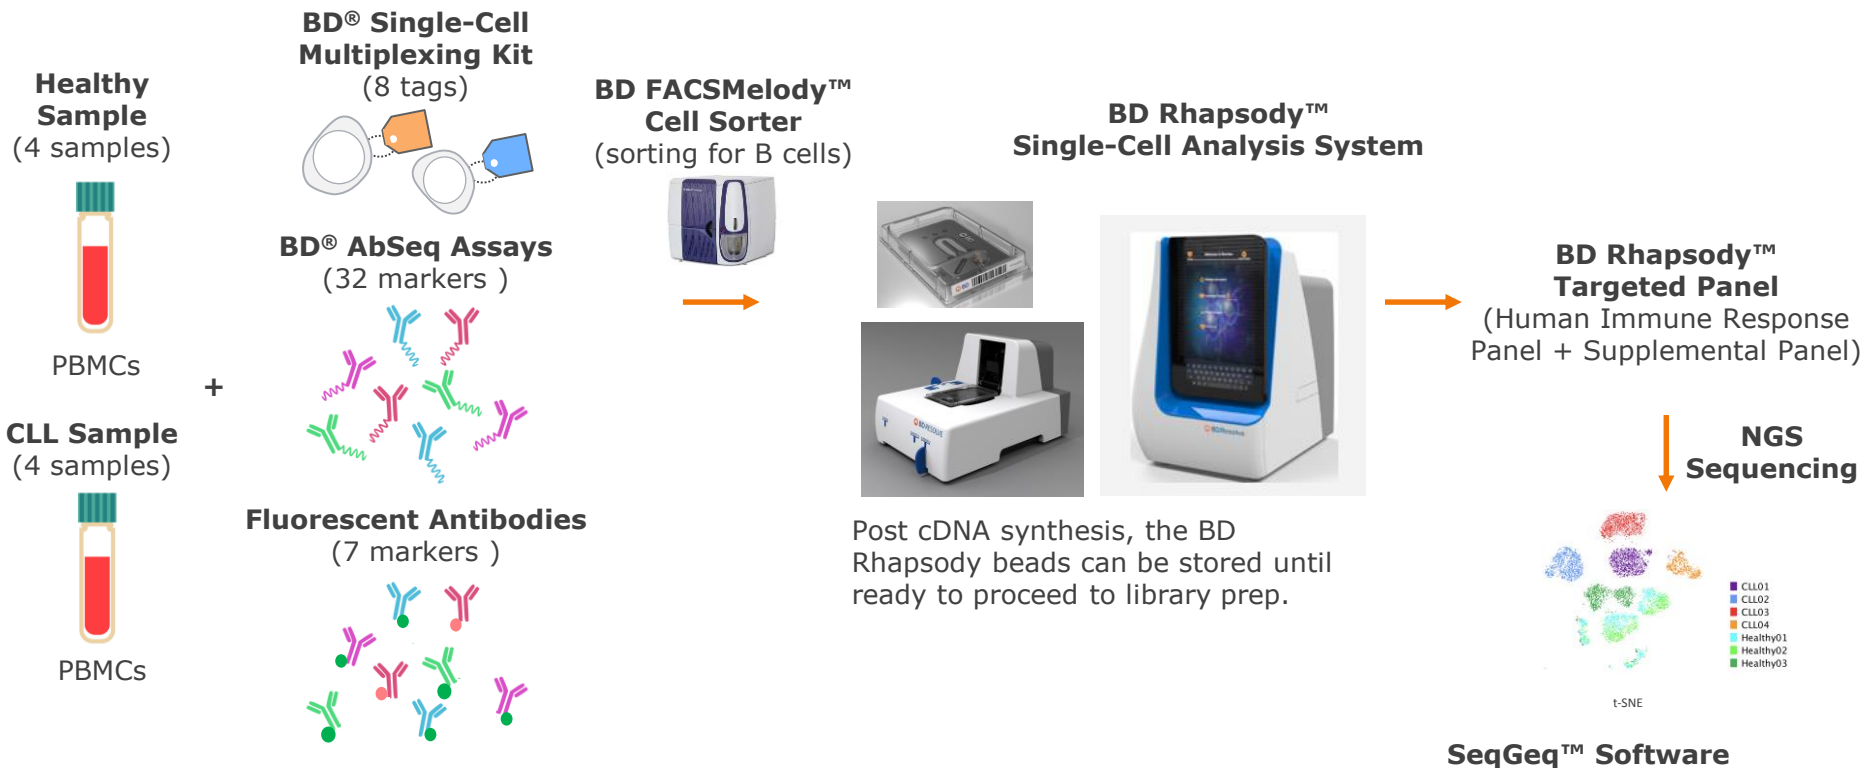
Healthy Sample
(4 samples)

PBMCs

CLL Sample
(4 samples)

PBMCs

+

BD® Single-Cell Multiplexing Kit
(8 tags)

BD® AbSeq Assays
(32 markers )

Fluorescent Antibodies
(7 markers )

BD FACSMelody™ Cell Sorter
(sorting for B cells)

BD Rhapsody™
Single-Cell Analysis System

Post cDNA synthesis, the BD Rhapsody beads can be stored until ready to proceed to library prep.

BD Rhapsody™ Targeted Panel
(Human Immune Response Panel + Supplemental Panel)

NGS Sequencing

CLL01
CLL02
CLL03
CLL04
Healthy01
Healthy02
Healthy03

t-SNE

SeqGeq™ Software